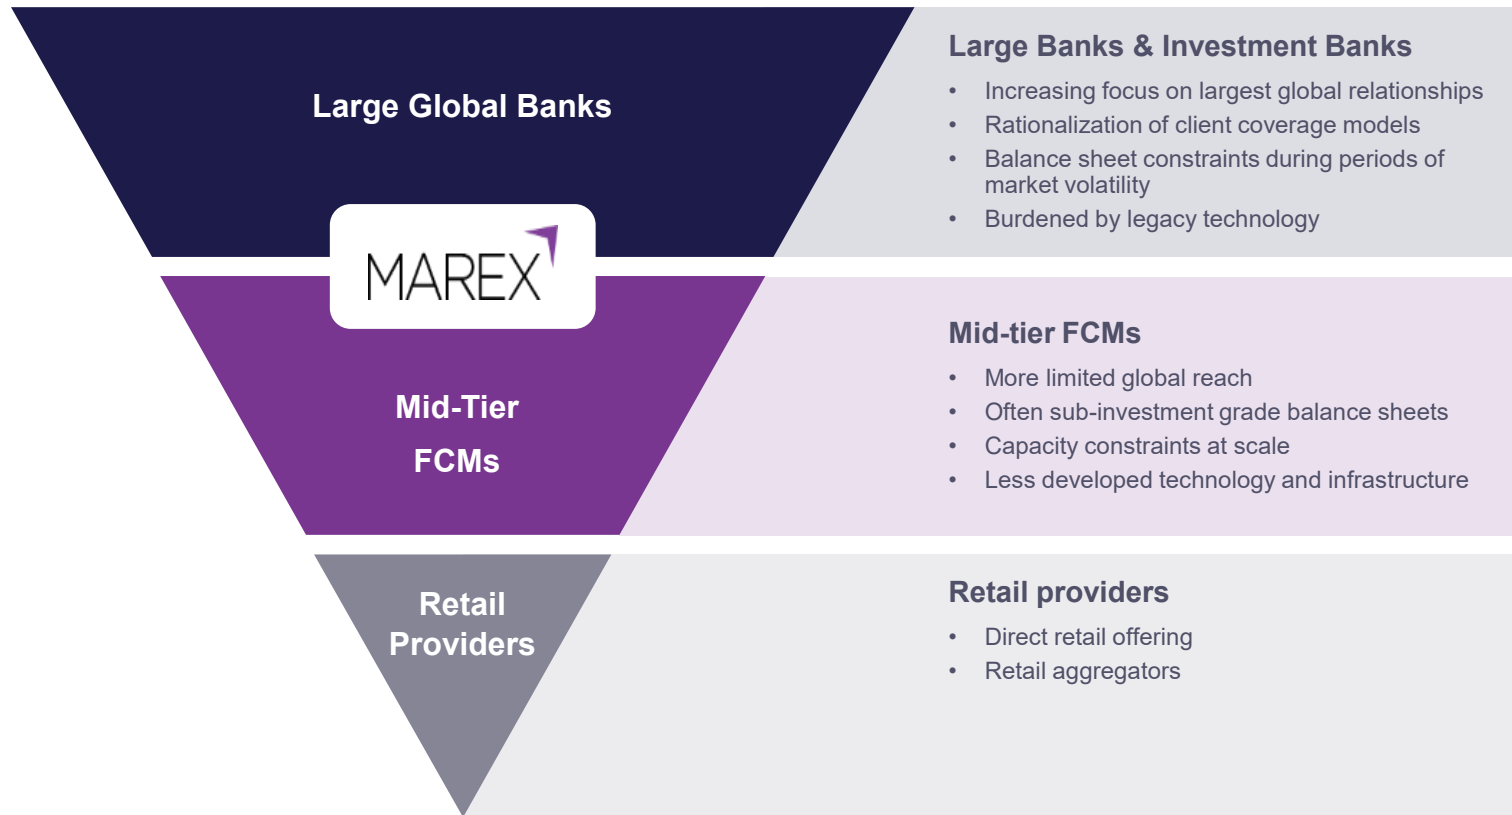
Large Global Banks

MAREX

Mid-Tier FCMs

Retail Providers

Large Banks & Investment Banks

- Increasing focus on largest global relationships
- Rationalization of client coverage models
- Balance sheet constraints during periods of market volatility
- Burdened by legacy technology

Mid-tier FCMs

- More limited global reach
- Often sub-investment grade balance sheets
- Capacity constraints at scale
- Less developed technology and infrastructure

Retail providers

- Direct retail offering
- Retail aggregators